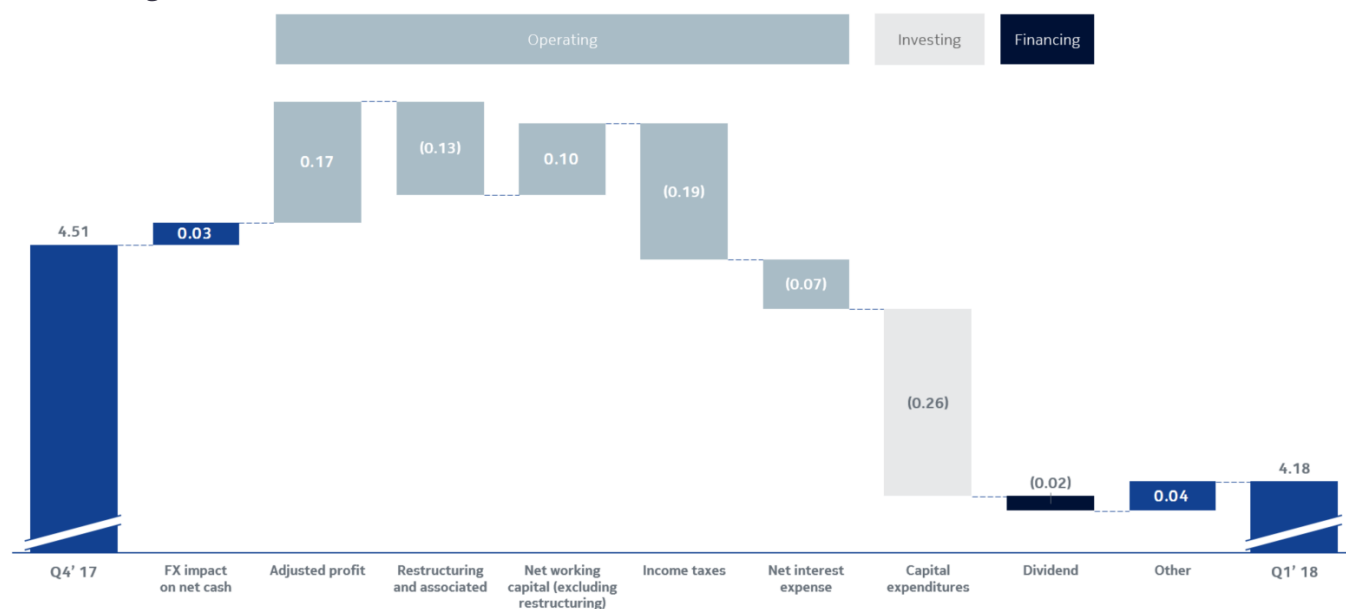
Operating

Investing

Financing

4.51

0.03

0.17

(0.13)

0.10

(0.19)

(0.07)

(0.26)

(0.02)

0.04

4.18

Q4' 17

FX impact on net cash

Adjusted profit

Restructuring and associated

Net working capital (excluding restructuring)

Income taxes

Net interest expense

Capital expenditures

Dividend

Other

Q1' 18